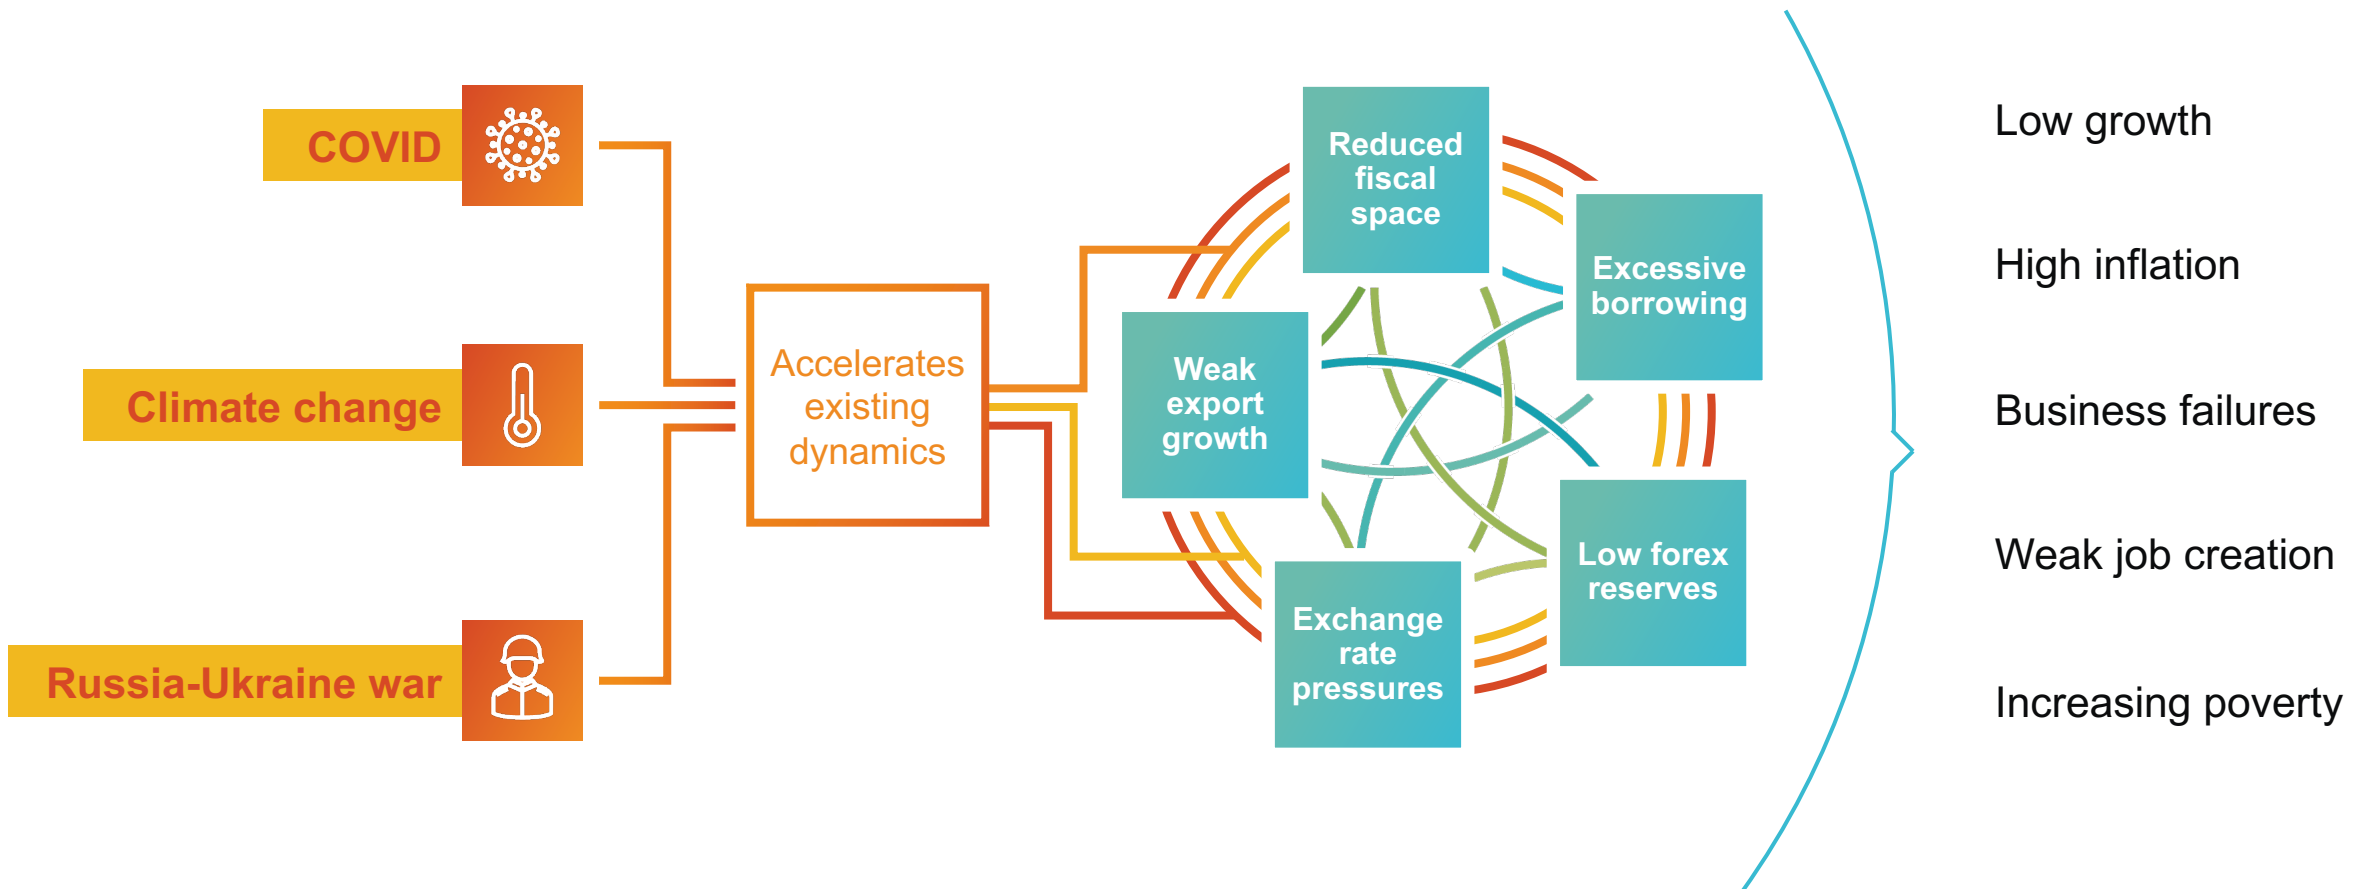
COVID

Climate change

Russia-Ukraine war

Accelerates existing dynamics

Reduced fiscal space

Excessive borrowing

Weak export growth

Low forex reserves

Exchange rate pressures

Low growth

High inflation

Business failures

Weak job creation

Increasing poverty